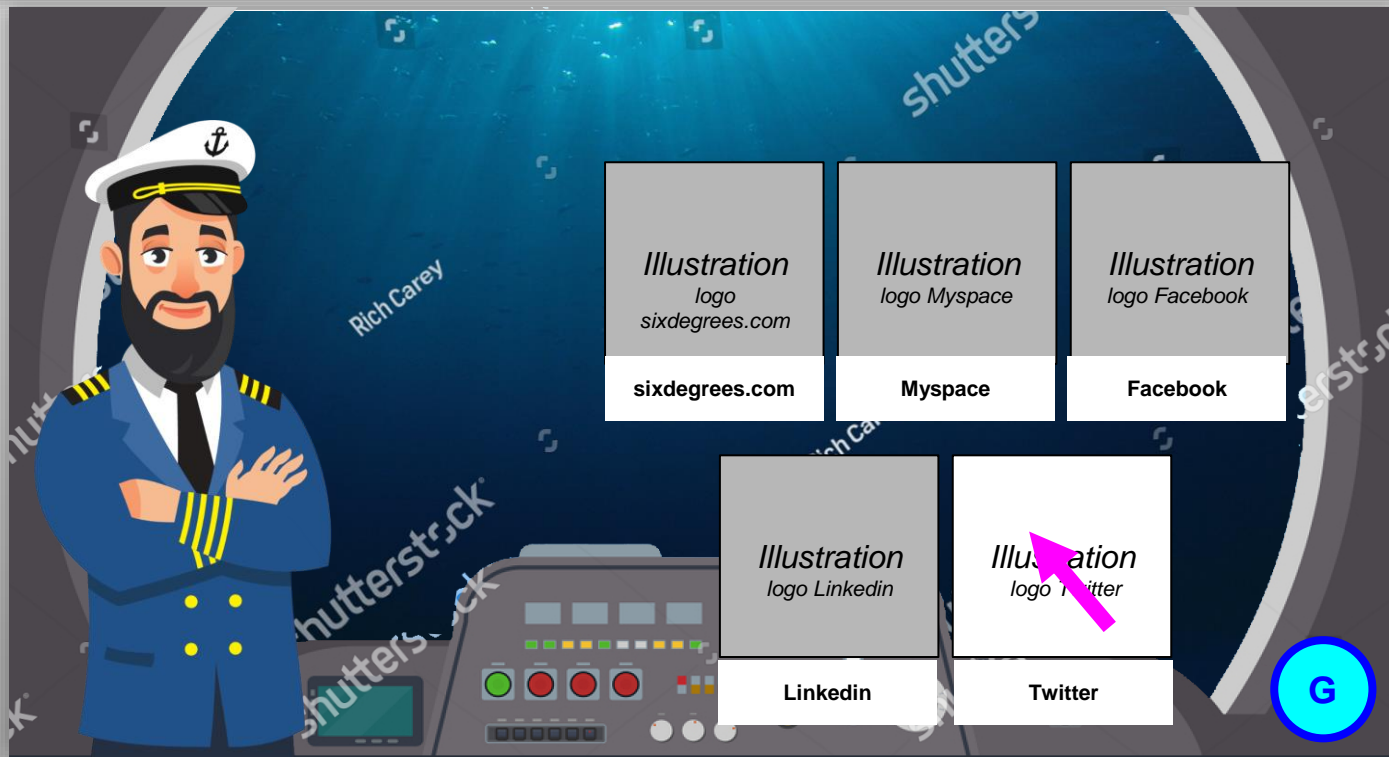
shutterstock

Rich Carey

Illustration
logo
sixdegrees.com

sixdegrees.com

Illustration
logo Myspace

Myspace

Illustration
logo Facebook

Facebook

Illustration
logo Linkedin

Linkedin

Illus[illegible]ation
logo T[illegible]itter

Twitter

shutterstock

G